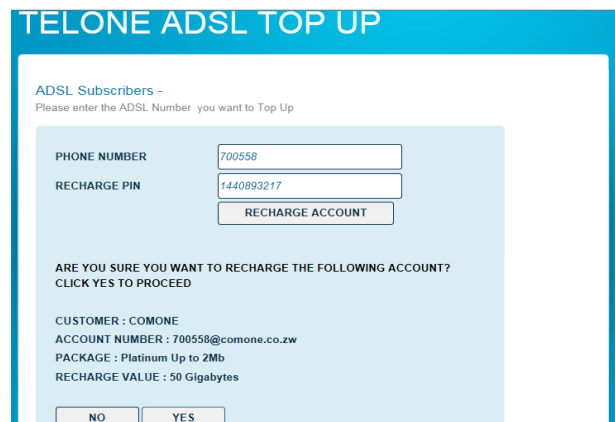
TELONE ADSL TOP UP

ADSL Subscribers -
Please enter the ADSL Number you want to Top Up

PHONE NUMBER 700558

RECHARGE PIN 1440893217

RECHARGE ACCOUNT

ARE YOU SURE YOU WANT TO RECHARGE THE FOLLOWING ACCOUNT?
CLICK YES TO PROCEED

CUSTOMER : COMONE
ACCOUNT NUMBER : 700558@comone.co.zw
PACKAGE : Platinum Up to 2Mb
RECHARGE VALUE : 50 Gigabytes

NO YES